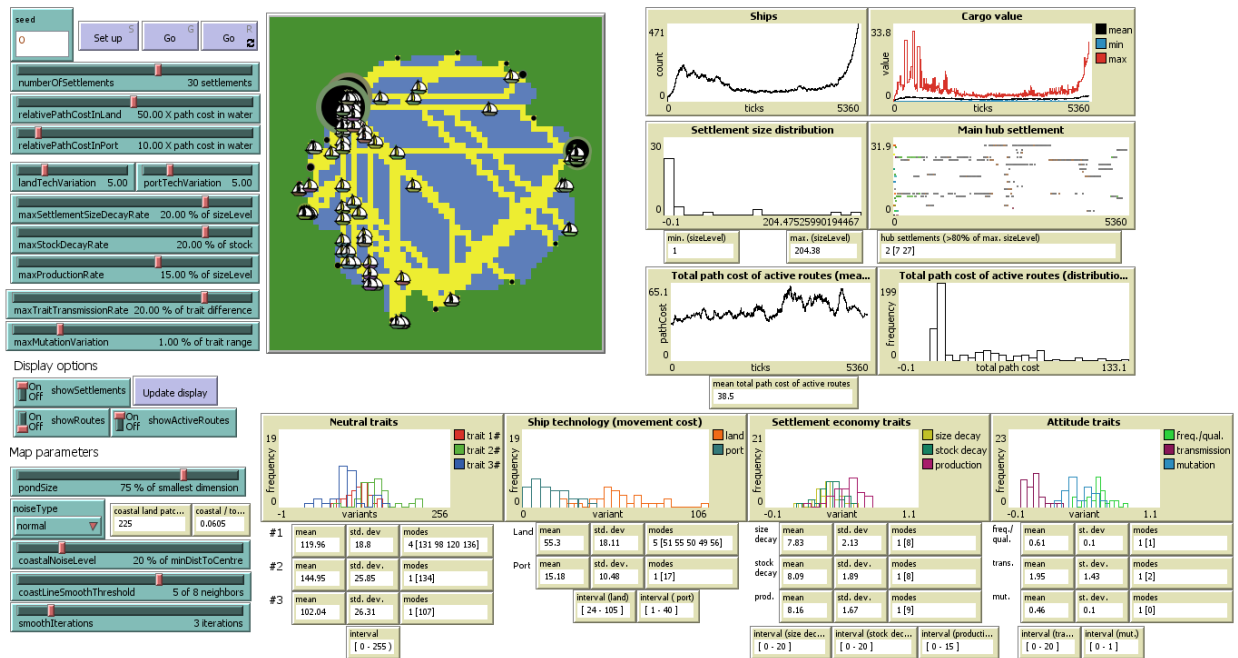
seed
0

Set up S
Go G
Go R

numberOfSettlements 30 settlements
relativePathCostInLand 50.00 X path cost in water
relativePathCostInPort 10.00 X path cost in water
landTechVariation 5.00
portTechVariation 5.00
maxSettlementSizeDecayRate 20.00 % of sizeLevel
maxStockDecayRate 20.00 % of stock
maxProductionRate 15.00 % of sizeLevel
maxTraitTransmissionRate 20.00 % of trait difference
maxMutationVariation 1.00 % of trait range

Display options
On Off showSettlements
Update display
On Off showRoutes
On Off showActiveRoutes

Map parameters
pondSize 75 % of smallest dimension
noiseType
normal
coastal land patc...
225
coastal / to...
0.0605
coastalNoiseLevel 20 % of minDistToCentre
coastLineSmoothThreshold 5 of 8 neighbors
smoothIterations 3 iterations

Ships
471
count
0
0 ticks 5360

Cargo value
33.8
value
0
0 ticks 5360
mean
min
max

Settlement size distribution
30
0
-0.1 204.47525990194467

Main hub settlement
31.9
0
0 5360

min. (sizeLevel)
1
max. (sizeLevel)
204.38
hub settlements (>80% of max. sizeLevel)
2 [7 27]

Total path cost of active routes (mea...
65.1
pathCost
0
0 ticks 5360

Total path cost of active routes (distributio...
199
frequency
0
-0.1 total path cost 133.1

mean total path cost of active routes
38.5

Neutral traits
19
frequency
0
-1 variants 256
trait 1#
trait 2#
trait 3#

Ship technology (movement cost)
19
frequency
0
-1 variant 106
land
port

Settlement economy traits
21
frequency
0
-0.1 variant 1.1
size decay
stock decay
production

Attitude traits
23
frequency
0
-0.1 variant 1.1
freq./qual.
transmission
mutation

#1 mean 119.96 std. dev 18.8 modes 4 [131 98 120 136]
#2 mean 144.95 std. dev. 25.85 modes 1 [134]
#3 mean 102.04 std. dev. 26.31 modes 1 [107]
interval
[ 0 - 255 ]

Land mean 55.3 std. dev 18.11 modes 5 [51 55 50 49 56]
Port mean 15.18 std. dev. 10.48 modes 1 [17]
interval (land)
[ 24 - 105 ]
interval ( port)
[ 1 - 40 ]

size decay mean 7.83 std. dev 2.13 modes 1 [8]
stock decay mean 8.09 std. dev. 1.89 modes 1 [8]
prod. mean 8.16 std. dev. 1.67 modes 1 [9]
interval (size dec...
[ 0 - 20 ]
interval (stock dec...
[ 0 - 20 ]
interval (producti...
[ 0 - 15 ]

freq./ qual. mean 0.61 st. dev 0.1 modes 1 [1]
trans. mean 1.95 st. dev. 1.43 modes 1 [2]
mut. mean 0.46 st. dev. 0.1 modes 1 [0]
interval (tra...
[ 0 - 20 ]
interval (mut.)
[ 0 - 1 ]